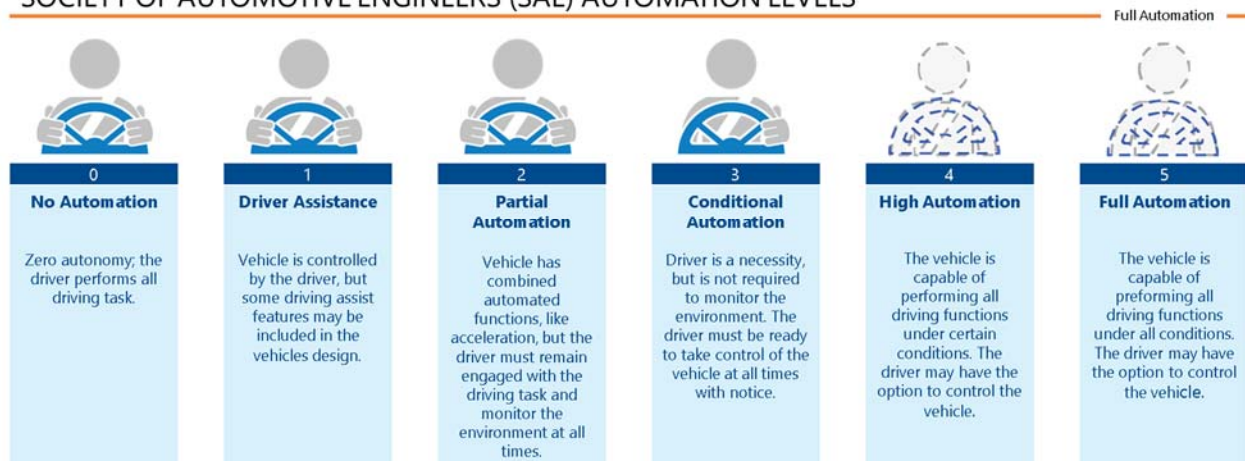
SOCIETY OF AUTOMOTIVE ENGINEERS (SAE) AUTOMATION LEVELS

Full Automation

0
No Automation

Zero autonomy; the driver performs all driving task.

1
Driver Assistance

Vehicle is controlled by the driver, but some driving assist features may be included in the vehicles design.

2
Partial Automation

Vehicle has combined automated functions, like acceleration, but the driver must remain engaged with the driving task and monitor the environment at all times.

3
Conditional Automation

Driver is a necessity, but is not required to monitor the environment. The driver must be ready to take control of the vehicle at all times with notice.

4
High Automation

The vehicle is capable of performing all driving functions under certain conditions. The driver may have the option to control the vehicle.

5
Full Automation

The vehicle is capable of preforming all driving functions under all conditions. The driver may have the option to control the vehicle.